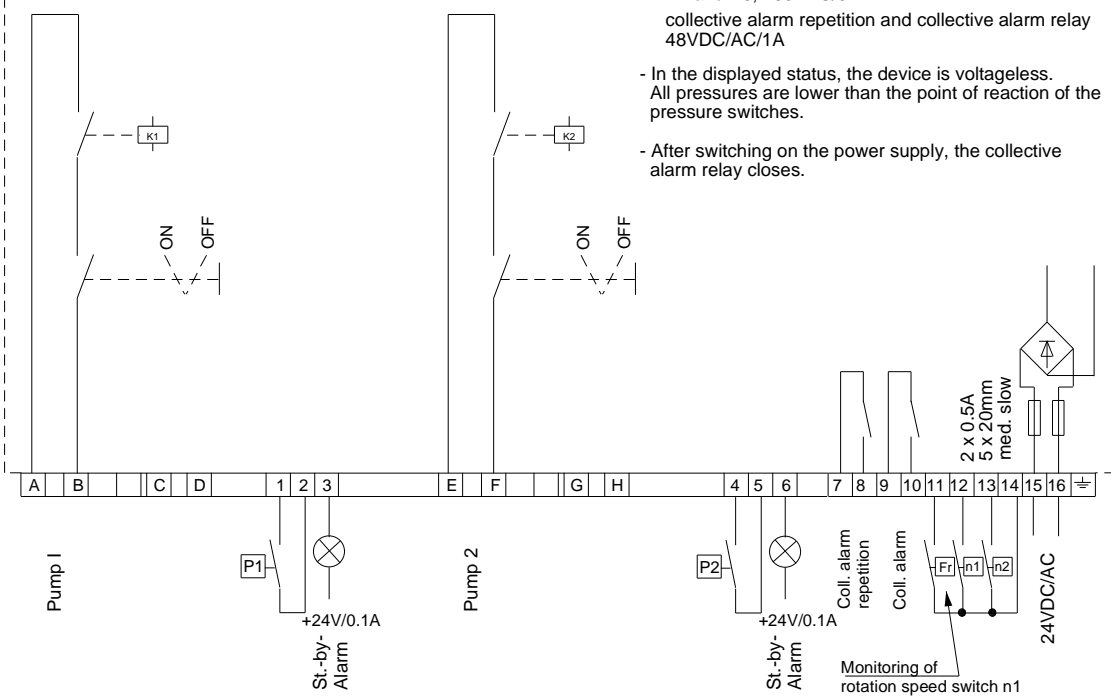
collective alarm repetition and collective alarm relay 48VDC/AC/1A

- In the displayed status, the device is voltageless. All pressures are lower than the point of reaction of the pressure switches.

- After switching on the power supply, the collective alarm relay closes.

K1

ON
OFF

K2

ON
OFF

2 x 0.5A
5 x 20mm
med. slow

| A | B | | | C | D | 1 | 2 | 3 | E | F | | | G | H | 4 | 5 | 6 | 7 | 8 | 9 | 10 | 11 | 12 | 13 | 14 | 15 | 16 | ⏚ |
|---|---|---|---|---|---|---|---|---|---|---|---|---|---|---|---|---|---|---|---|---|---|---|---|---|---|---|---|---|

Pump I

P1

+24V/0.1A

St.-by-Alarm

Pump 2

P2

+24V/0.1A

St.-by-Alarm

Coll. alarm repetition

Coll. alarm

Fr
n1
n2

24VDC/AC

Monitoring of rotation speed switch n1